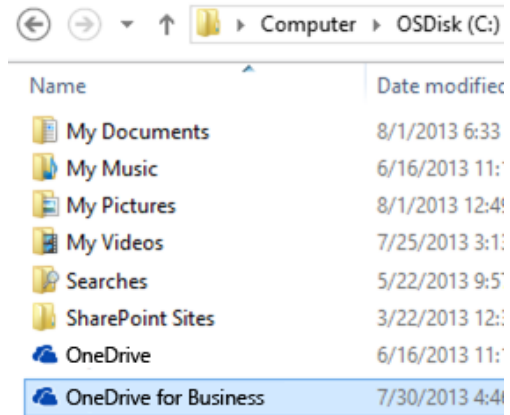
Computer ▸ OSDisk (C:)

| Name | Date modified |
|---|---|
| My Documents | 8/1/2013 6:33 |
| My Music | 6/16/2013 11:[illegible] |
| My Pictures | 8/1/2013 12:4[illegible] |
| My Videos | 7/25/2013 3:13 |
| Searches | 5/22/2013 9:5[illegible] |
| SharePoint Sites | 3/22/2013 12:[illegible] |
| OneDrive | 6/16/2013 11:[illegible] |
| OneDrive for Business | 7/30/2013 4:4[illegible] |